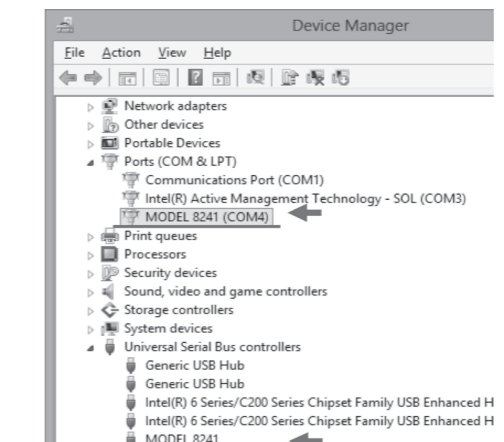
Device Manager

File Action View Help

Network adapters
Other devices
Portable Devices
Ports (COM & LPT)
Communications Port (COM1)
Intel(R) Active Management Technology - SOL (COM3)
MODEL 8241 (COM4)
Print queues
Processors
Security devices
Sound, video and game controllers
Storage controllers
System devices
Universal Serial Bus controllers
Generic USB Hub
Generic USB Hub
Intel(R) 6 Series/C200 Series Chipset Family USB Enhanced H
Intel(R) 6 Series/C200 Series Chipset Family USB Enhanced H
MODEL 8241